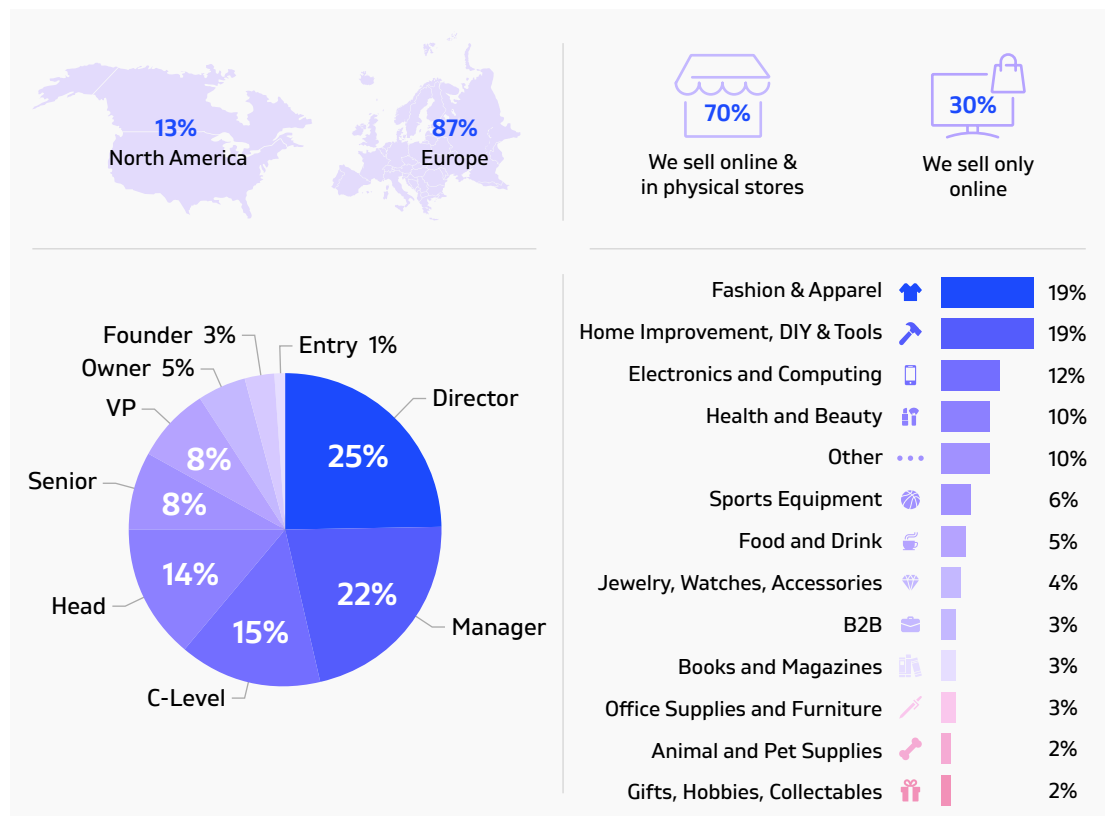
13%
North America

87%
Europe

70%
We sell online & in physical stores

30%
We sell only online

Founder 3%
Entry 1%
Owner 5%
VP
Director
8%
25%
Senior
8%
14%
22%
Head
15%
Manager
C-Level

| | |
|---|---|
| Fashion & Apparel | 19% |
| Home Improvement, DIY & Tools | 19% |
| Electronics and Computing | 12% |
| Health and Beauty | 10% |
| Other | 10% |
| Sports Equipment | 6% |
| Food and Drink | 5% |
| Jewelry, Watches, Accessories | 4% |
| B2B | 3% |
| Books and Magazines | 3% |
| Office Supplies and Furniture | 3% |
| Animal and Pet Supplies | 2% |
| Gifts, Hobbies, Collectables | 2% |